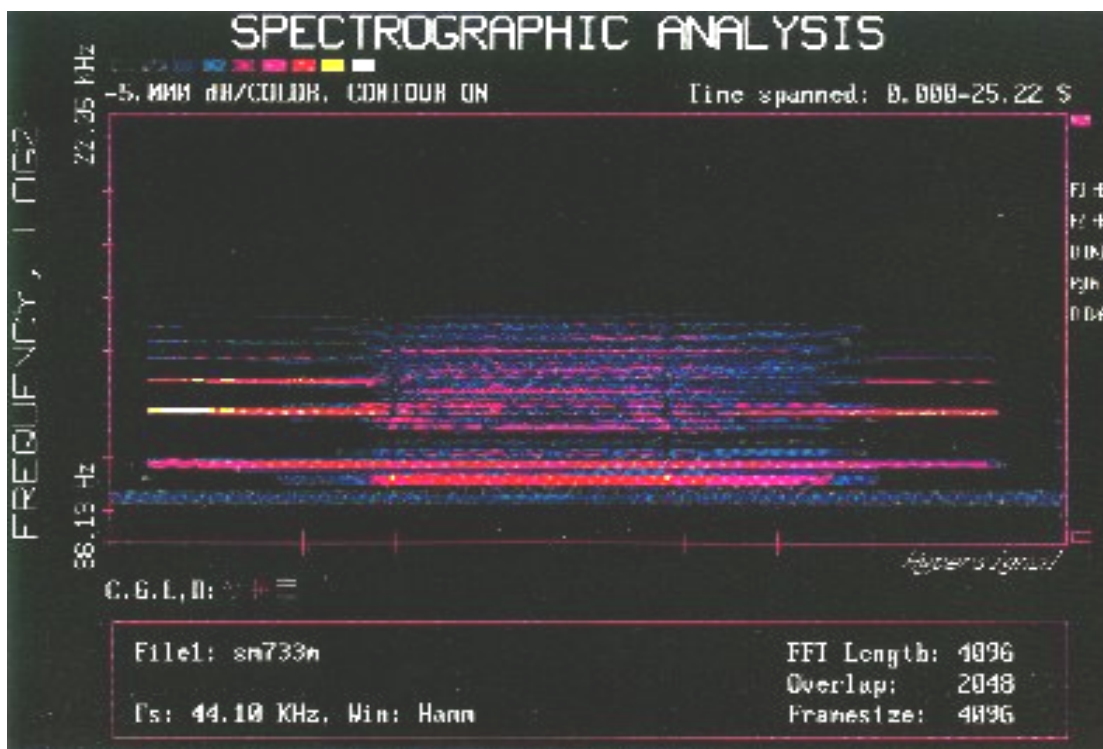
SPECTROGRAPHIC ANALYSIS

-5.000 dB/COLOR, CONTOUR ON

Time spanned: 0.000-25.22 S

FREQUENCY, LOG2

22.05 kHz

38.19 Hz

C.G.L.D:

Hypersignal

File1: sm733m

Fs: 44.10 KHz, Win: Hamm

FFT Length: 4096
Overlap: 2048
Framesize: 4096